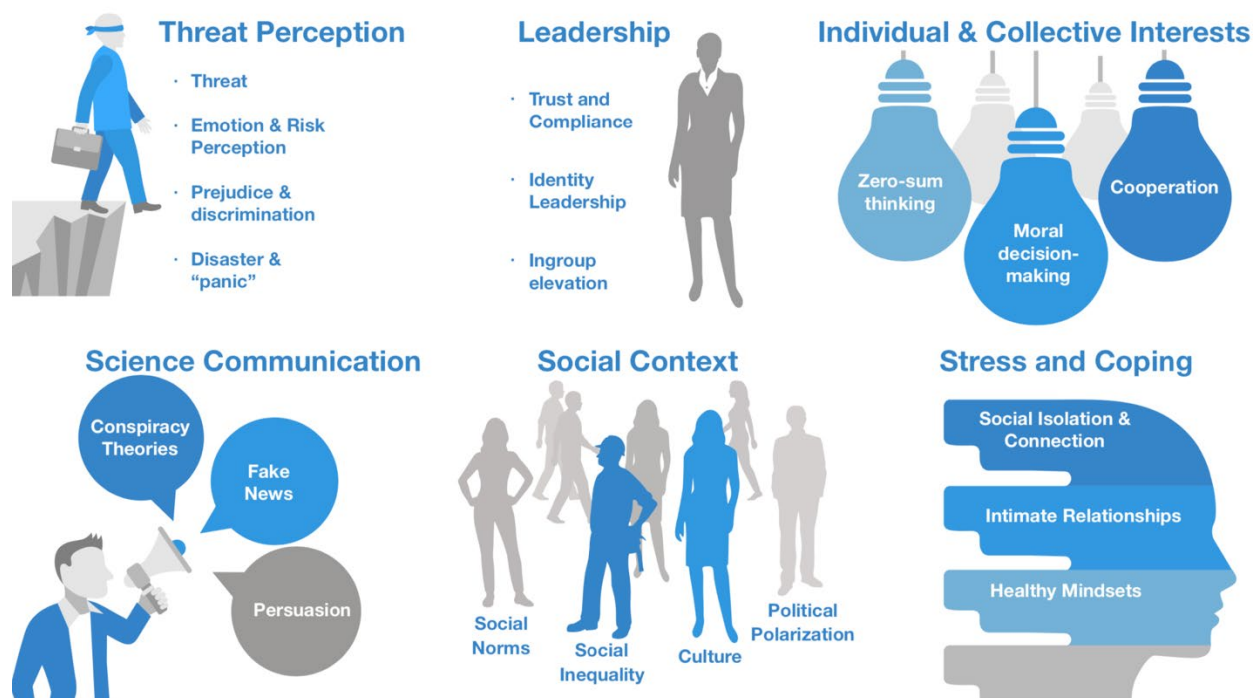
Threat Perception

· Threat

· Emotion & Risk Perception

· Prejudice & discrimination

· Disaster & "panic"

Leadership

· Trust and Compliance

· Identity Leadership

· Ingroup elevation

Individual & Collective Interests

Zero-sum thinking

Moral decision-making

Cooperation

Science Communication

Conspiracy Theories

Fake News

Persuasion

Social Context

Social Norms

Social Inequality

Culture

Political Polarization

Stress and Coping

Social Isolation & Connection

Intimate Relationships

Healthy Mindsets